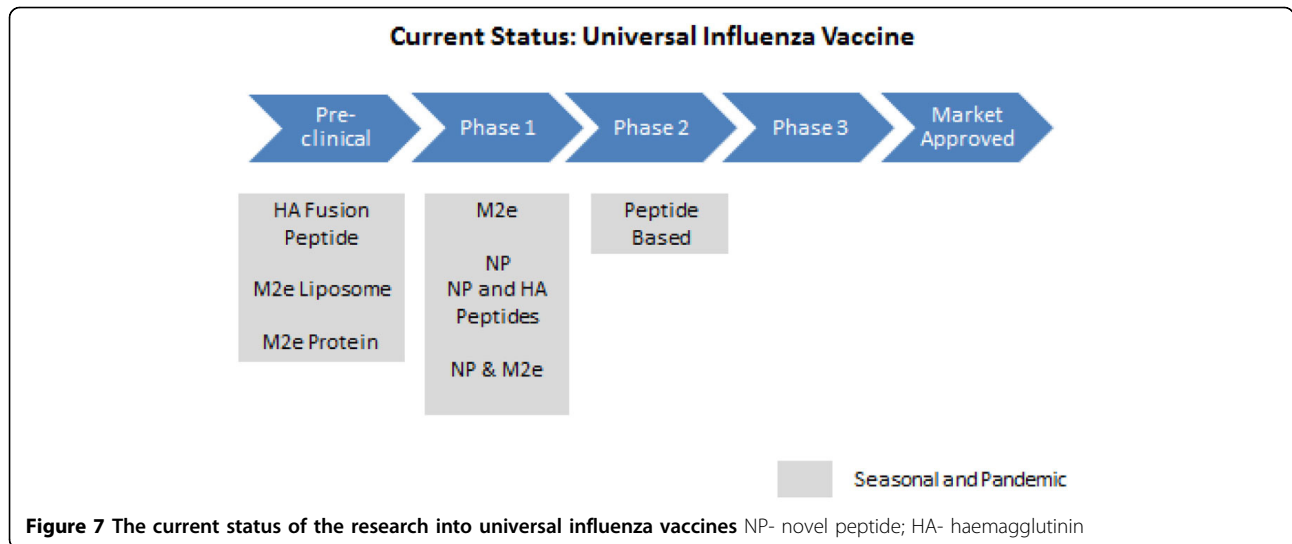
Current Status: Universal Influenza Vaccine

Pre-clinical

Phase 1

Phase 2

Phase 3

Market Approved

HA Fusion Peptide

M2e Liposome

M2e Protein

M2e

NP

NP and HA Peptides

NP & M2e

Peptide Based

Seasonal and Pandemic

**Figure 7 The current status of the research into universal influenza vaccines** NP- novel peptide; HA- haemagglutinin